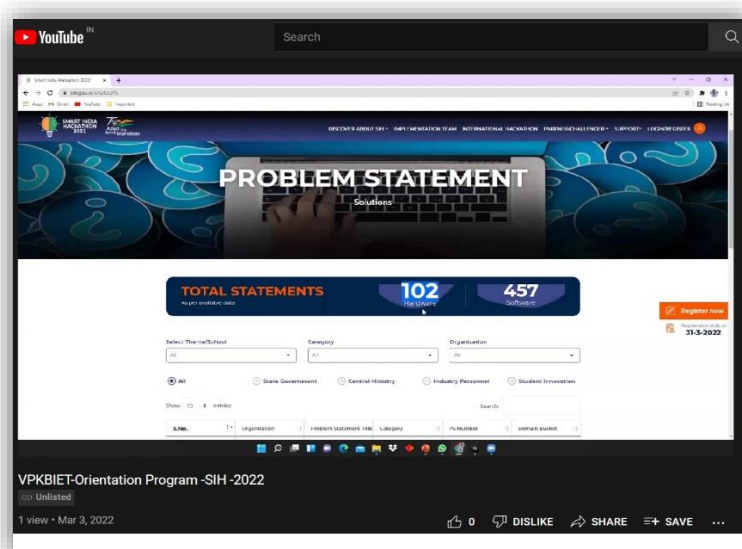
YouTube IN
Search

Smart India Hackathon 2022 × +
sih.gov.in/sih2022PS
Apps Gmail YouTube Imported
Reading List

SMART INDIA HACKATHON 2022
Azadi Ka Amrit Mahotsav
DISCOVER ABOUT SIH IMPLEMENTATION TEAM INTERNATIONAL HACKATHON PARENTS/CHALLENGER SUPPORT LOGIN/REGISTER

PROBLEM STATEMENT
Solutions

TOTAL STATEMENTS
As per available data
102
Hardware
457
Software

Register now
Registration ends on
31-3-2022

Select Theme/School
All
Category
All
Organization
All

All
State Government
Central Ministry
Industry Personnel
Student Innovation

Show 10 entries
Search:

| S.No. | Organization | Problem Statement Title | Category | PS Number | Domain Bucket |
|---|---|---|---|---|---|

VPKBIET-Orientation Program -SIH -2022
Unlisted
1 view • Mar 3, 2022
0 DISLIKE SHARE SAVE ...